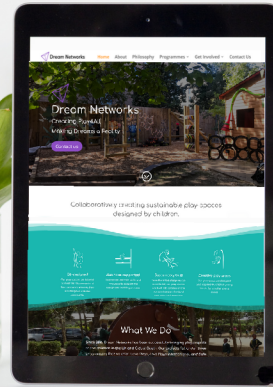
Dream Networks

Home About Philosophy Programmes Get Involved Contact Us

Dream Networks

Creating PlayfUll

Making Dreams a Reality

Contact us

Collaboratively creating sustainable play spaces designed by children.

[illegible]

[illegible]

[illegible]

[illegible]

What We Do

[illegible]